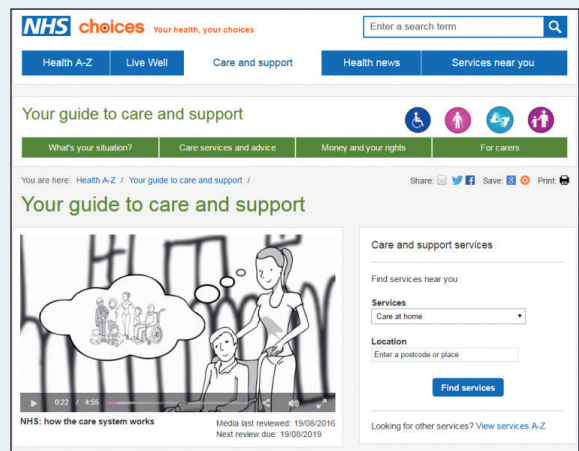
NHS choices Your health, your choices

Enter a search term

Health A-Z | Live Well | Care and support | Health news | Services near you

Your guide to care and support

What's your situation? | Care services and advice | Money and your rights | For carers

You are here: Health A-Z / Your guide to care and support /

Share: Save: Print:

Your guide to care and support

0:22 / 4:55

NHS: how the care system works

Media last reviewed: 19/08/2016
Next review due: 19/08/2019

Care and support services

Find services near you

Services
Care at home

Location
Enter a postcode or place

Find services

Looking for other services? View services A-Z